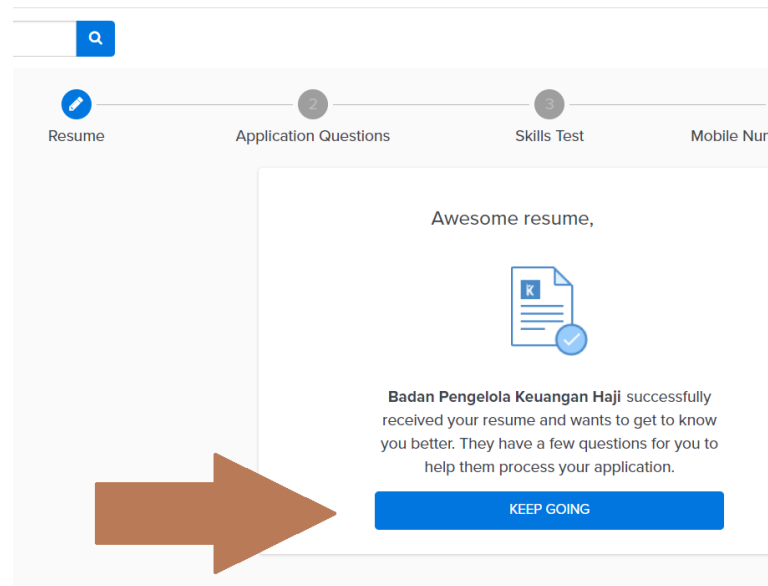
Resume

2
Application Questions

3
Skills Test

Mobile Nu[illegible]

Awesome resume,

K

**Badan Pengelola Keuangan Haji** successfully received your resume and wants to get to know you better. They have a few questions for you to help them process your application.

KEEP GOING